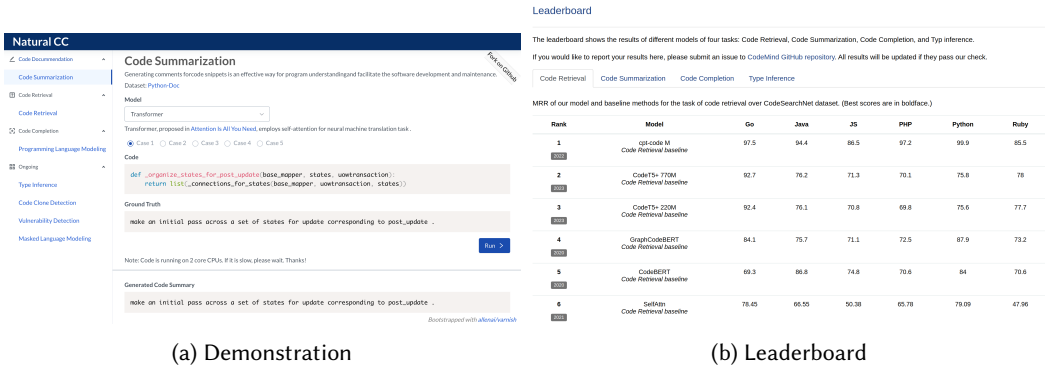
Natural CC

Code Documentation
Code Summarization
Code Retrieval
Code Retrieval
Code Completion
Programming Language Modeling
Ongoing
Type Inference
Code Clone Detection
Vulnerability Detection
Masked Language Modeling

Code Summarization

Fork on GitHub

Generating comments forcode snippets is an effective way for program understandingand facilitate the software development and maintenance.

Dataset: Python-Doc

Model

Transformer

Transformer, proposed in Attention Is All You Need, employs self-attention for neural machine translation task.

Case 1 Case 2 Case 3 Case 4 Case 5

Code

def _organize_states_for_post_update(base_mapper, states, uowtransaction):
    return list(_connections_for_states(base_mapper, uowtransaction, states))

Ground Truth

make an initial pass across a set of states for update corresponding to post_update .

Run

Note: Code is running on 2 core CPUs. If it is slow, please wait. Thanks!

Generated Code Summary

make an initial pass across a set of states for update corresponding to post_update .

Bootstrapped with allenai/varnish

(a) Demonstration

Leaderboard

The leaderboard shows the results of different models of four tasks: Code Retrieval, Code Summarization, Code Completion, and Typ inference.

If you would like to report your results here, please submit an issue to CodeMind GitHub repository. All results will be updated if they pass our check.

Code Retrieval | Code Summarization | Code Completion | Type Inference

MRR of our model and baseline methods for the task of code retrieval over CodeSearchNet dataset. (Best scores are in boldface.)

| Rank | Model | Go | Java | JS | PHP | Python | Ruby |
|---|---|---|---|---|---|---|---|
| 1 2022 | cpt-code M Code Retrieval baseline | 97.5 | 94.4 | 86.5 | 97.2 | 99.9 | 85.5 |
| 2 2023 | CodeT5+ 770M Code Retrieval baseline | 92.7 | 76.2 | 71.3 | 70.1 | 75.8 | 78 |
| 3 2023 | CodeT5+ 220M Code Retrieval baseline | 92.4 | 76.1 | 70.8 | 69.8 | 75.6 | 77.7 |
| 4 2020 | GraphCodeBERT Code Retrieval baseline | 84.1 | 75.7 | 71.1 | 72.5 | 87.9 | 73.2 |
| 5 2020 | CodeBERT Code Retrieval baseline | 69.3 | 86.8 | 74.8 | 70.6 | 84 | 70.6 |
| 6 2021 | SelfAttn Code Retrieval baseline | 78.45 | 66.55 | 50.38 | 65.78 | 79.09 | 47.96 |

(b) Leaderboard